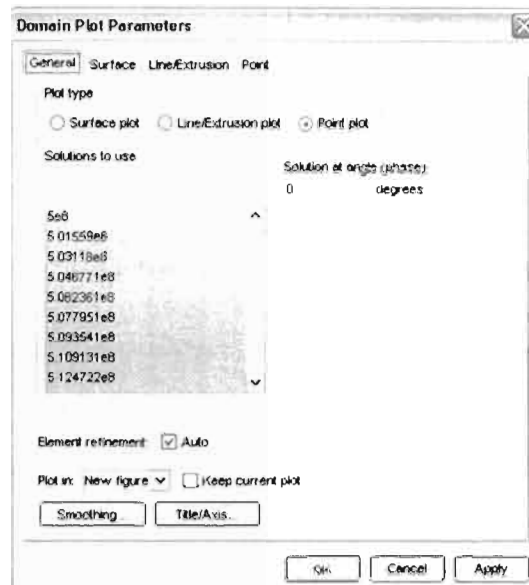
Domain Plot Parameters

General Surface Line/Extrusion Point

Plot type

Surface plot Line/Extrusion plot Point plot

Solutions to use

Solution at angle (phase):

0 degrees

5e8
5.01559e8
5.03118e8
5.046771e8
5.062361e8
5.077951e8
5.093541e8
5.109131e8
5.124722e8

Element refinement: Auto

Plot in: New figure Keep current plot

Smoothing... Title/Axis...

OK Cancel Apply